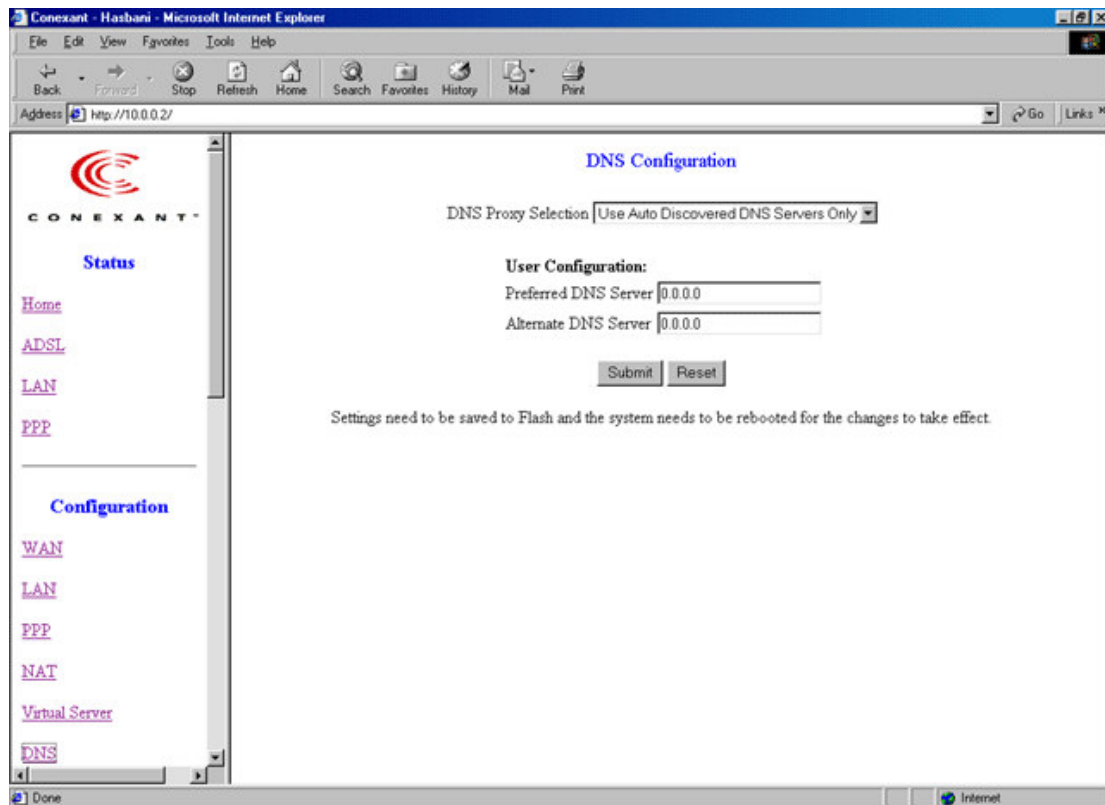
Conexant - Hasbani - Microsoft Internet Explorer

File Edit View Favorites Tools Help

Back Forward Stop Refresh Home Search Favorites History Mail Print

Address http://10.0.0.2/

Go Links

CONEXANT

Status

Home

ADSL

LAN

PPP

Configuration

WAN

LAN

PPP

NAT

Virtual Server

DNS

DNS Configuration

DNS Proxy Selection Use Auto Discovered DNS Servers Only

User Configuration:

Preferred DNS Server 0.0.0.0

Alternate DNS Server 0.0.0.0

Submit Reset

Settings need to be saved to Flash and the system needs to be rebooted for the changes to take effect.

Done

Internet